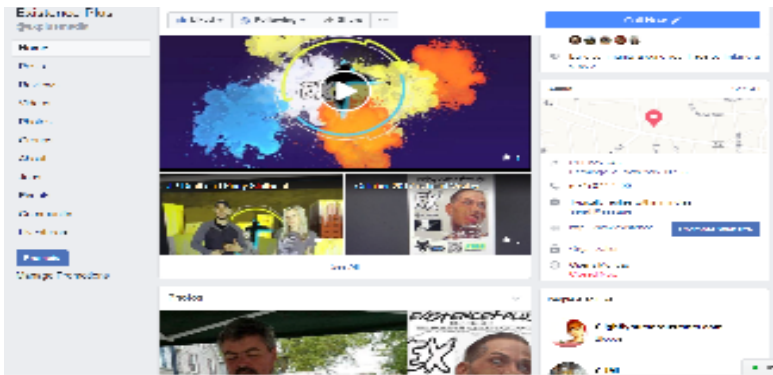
Existence Plus
@existenceplus

Home
Posts
Reviews
Videos
Photos
Events
About
Jobs
Blogs
Community
Info and ads

Promote
Manage Promotions

Liked
Following
Share
...

Call Now

See All

Photos

EXISTENCE PLUS
EX